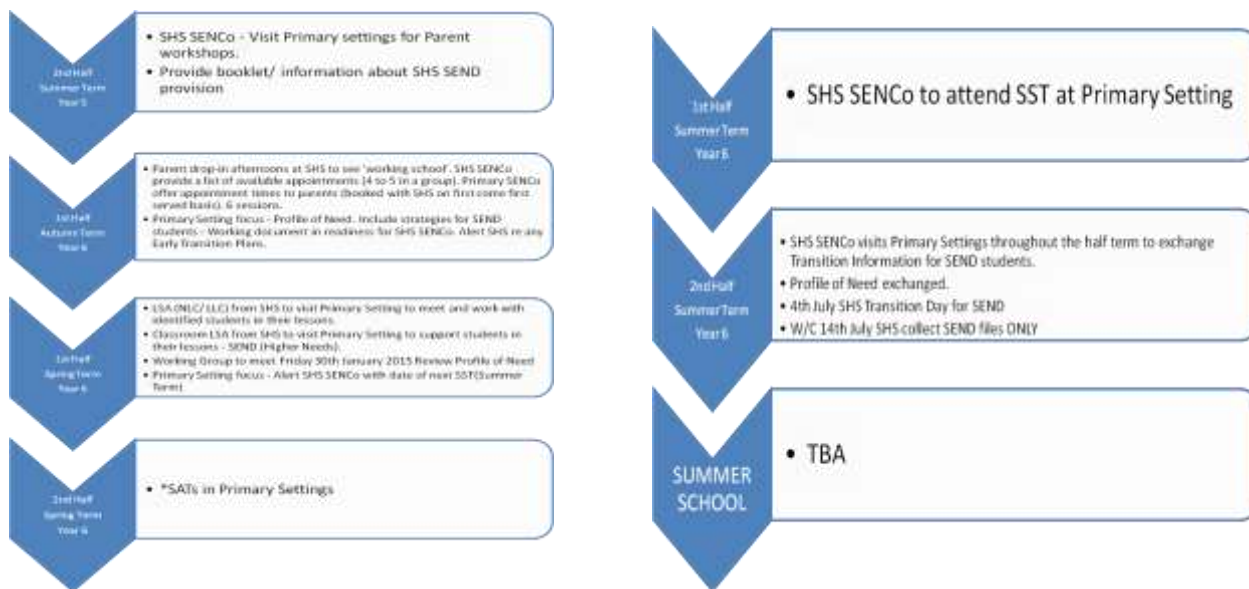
2nd Half Summer Term Year 5

• SHS SENCo - Visit Primary settings for Parent workshops.
• Provide booklet/ information about SHS SEND provision

1st Half Autumn Term Year 6

• Parent drop-in afternoons at SHS to see 'working school'. SHS SENCo provide a list of available appointments (4 to 5 in a group). Primary SENCo offer appointment times to parents (booked with SHS on first come first served basis). 6 sessions.
• Primary Setting focus - Profile of Need. Include strategies for SEND students - Working document in readiness for SHS SENCo. Alert SHS re any Early Transition Plans.

1st Half Spring Term Year 6

• LSA (NLC/ LLC) from SHS to visit Primary Setting to meet and work with identified students in their lessons.
• Classroom LSA from SHS to visit Primary Setting to support students in their lessons - SEND (Higher Needs).
• Working Group to meet Friday 30th January 2015 Review Profile of Need
• Primary Setting focus - Alert SHS SENCo with date of next SST(Summer Term)

2nd Half Spring Term Year 6

• *SATs in Primary Settings

1st Half Summer Term Year 6

• SHS SENCo to attend SST at Primary Setting

2nd Half Summer Term Year 6

• SHS SENCo visits Primary Settings throughout the half term to exchange Transition Information for SEND students.
• Profile of Need exchanged.
• 4th July SHS Transition Day for SEND
• W/C 14th July SHS collect SEND files ONLY

SUMMER SCHOOL

• TBA